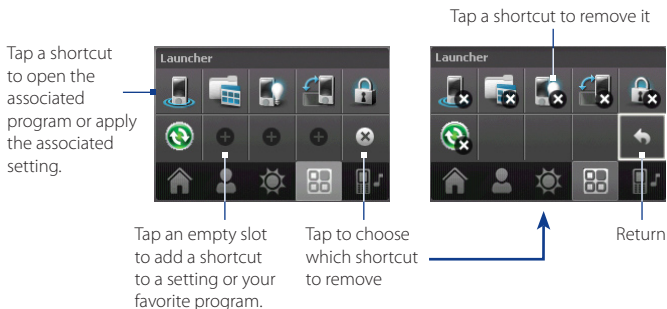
Tap a shortcut to remove it

Tap a shortcut to open the associated program or apply the associated setting.

Launcher

Launcher

Tap an empty slot to add a shortcut to a setting or your favorite program.

Tap to choose which shortcut to remove

Return